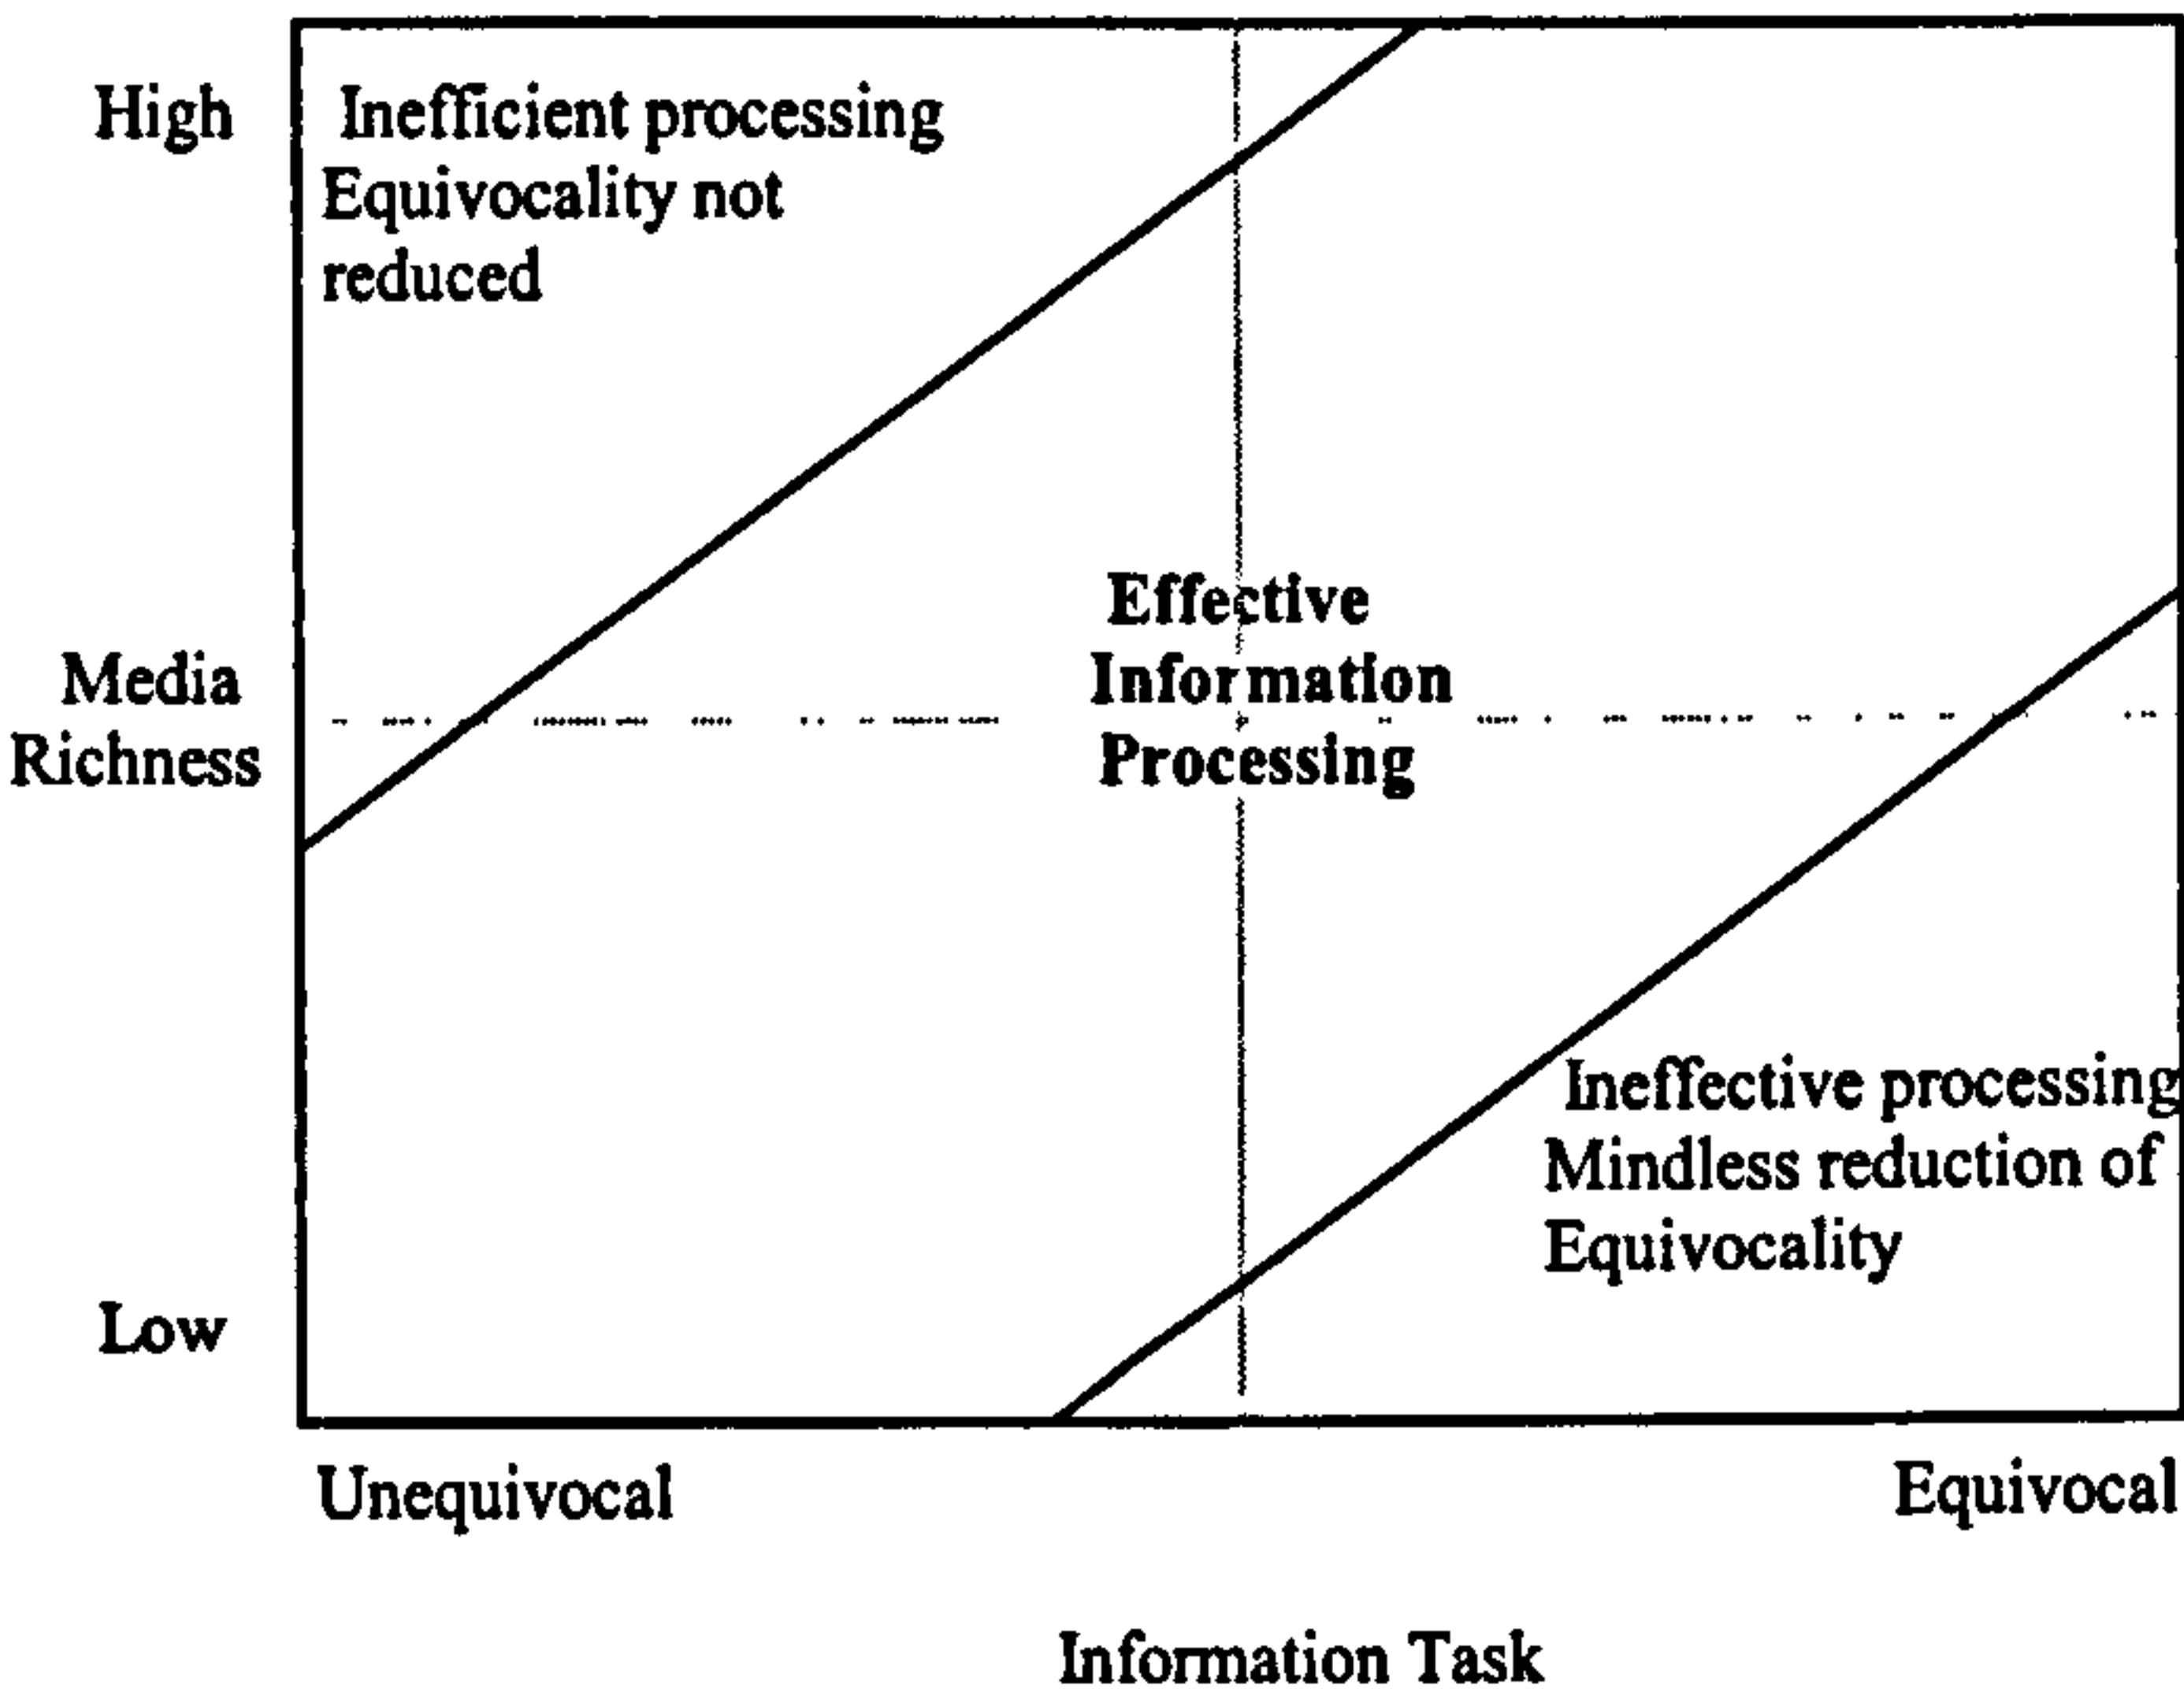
High

Inefficient processing Equivocality not reduced

Media Richness

Effective Information Processing

Ineffective processing Mindless reduction of Equivocality

Low

Unequivocal

Equivocal

Information Task